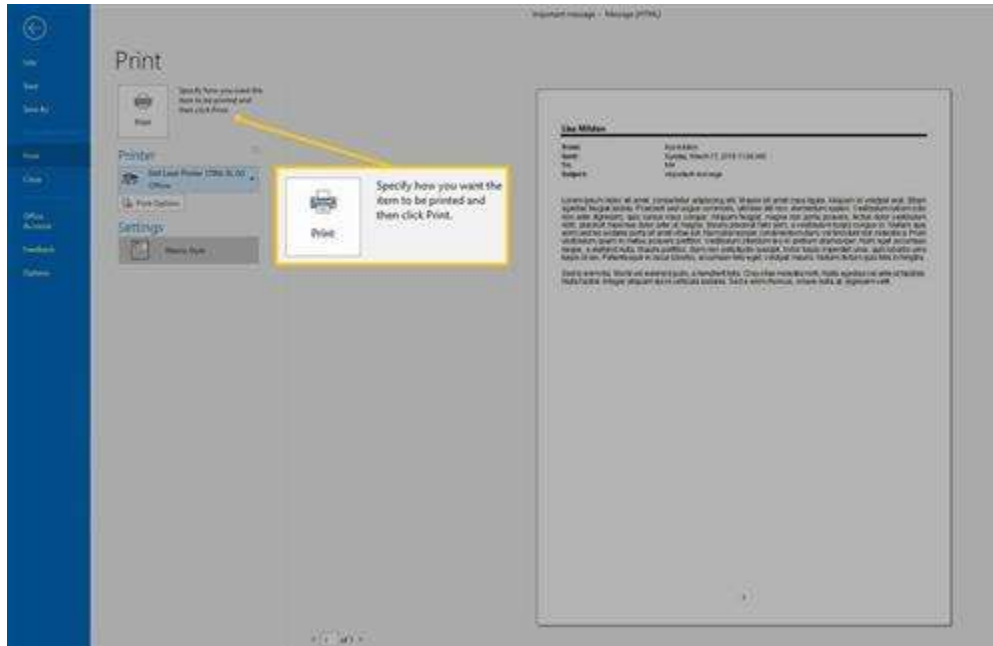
Important message - Message (HTML)

Info

Save

Save As

Print

Close

Office Account

Feedback

Options

Print

Print

Specify how you want the item to be printed and then click Print.

Printer

Dell Laser Printer 1700n XL on Offline

Print Options

Settings

Memo Style

Print

Specify how you want the item to be printed and then click Print.

Lisa Mildon

From:
Sent:
To:
Subject:

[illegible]

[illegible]

1 of 1